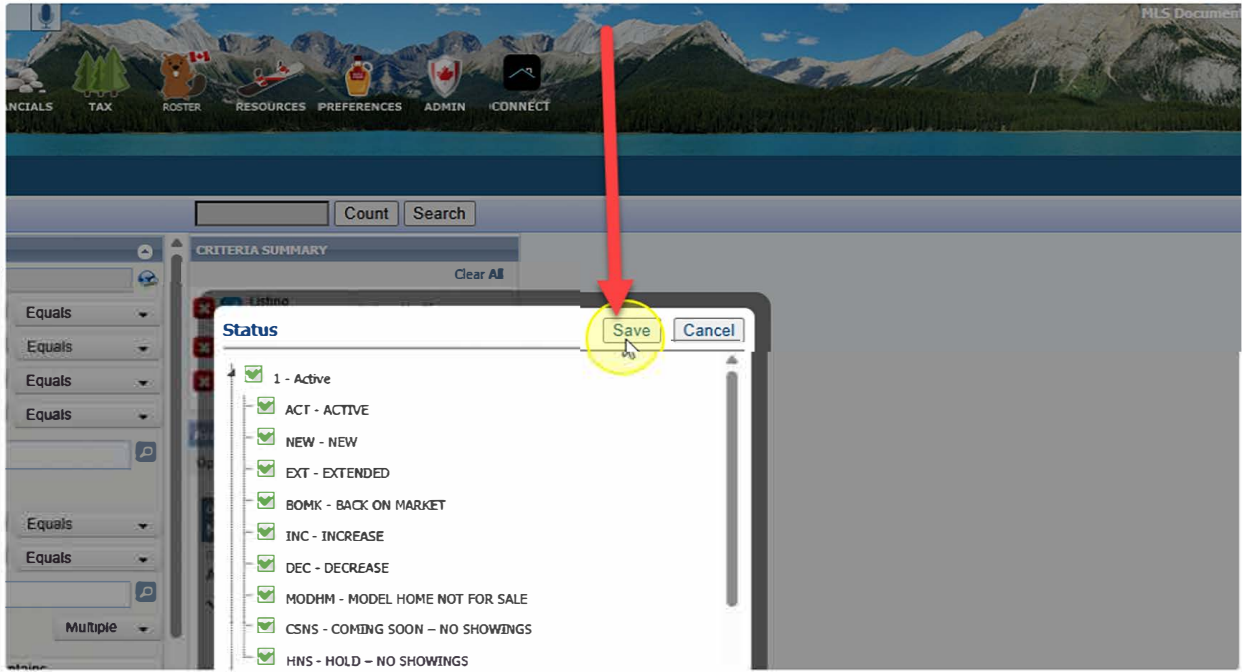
MLS Document

NCIALS TAX ROSTER RESOURCES PREFERENCES ADMIN CONNECT

Count Search

CRITERIA SUMMARY

Clear All

Listing

Equals
Equals
Equals
Equals

Equals
Equals

Multiple

Status

Save Cancel

1 - Active
ACT - ACTIVE
NEW - NEW
EXT - EXTENDED
BOMK - BACK ON MARKET
INC - INCREASE
DEC - DECREASE
MODHM - MODEL HOME NOT FOR SALE
CSNS - COMING SOON – NO SHOWINGS
HNS - HOLD – NO SHOWINGS